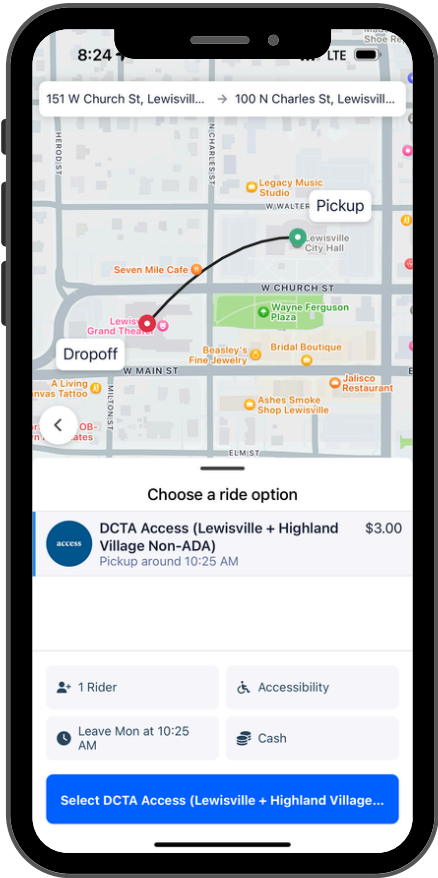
8:24
LTE

151 W Church St, Lewisvill... → 100 N Charles St, Lewisvill...

HEROD ST
CHARLES ST
Legacy Music Studio
W WALTERS ST
Pickup
Lewisville City Hall
Seven Mile Cafe
W CHURCH ST
Lewis Grand Theat
Wayne Ferguson Plaza
Dropoff
Beasley's Fine Jewelry
Bridal Boutique
A Living nvas Tattoo
W MAIN ST
MILTON ST
Jalisco Restaurant
Ashes Smoke Shop Lewisville
OB- ates

Choose a ride option

access
DCTA Access (Lewisville + Highland Village Non-ADA)
Pickup around 10:25 AM
$3.00

1 Rider
Accessibility
Leave Mon at 10:25 AM
Cash

Select DCTA Access (Lewisville + Highland Village...